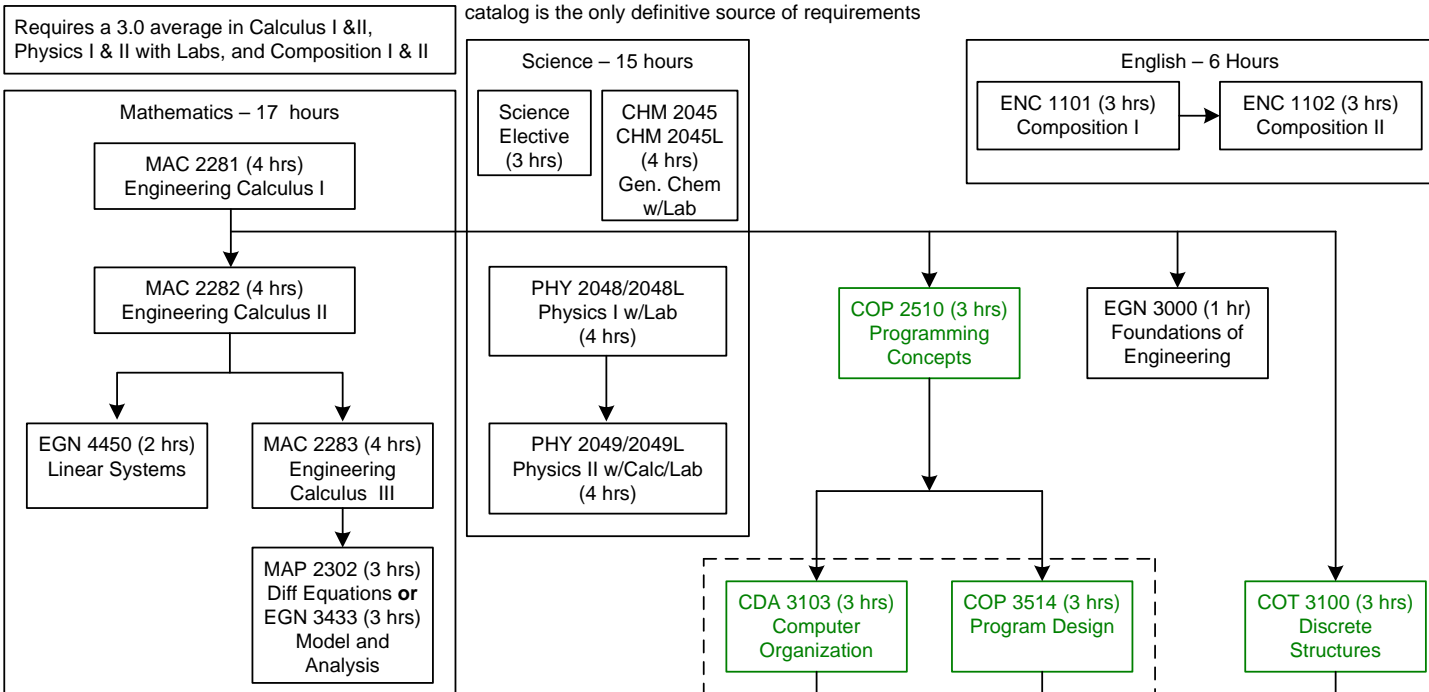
Requires a 3.0 average in Calculus I &II, Physics I & II with Labs, and Composition I & II

catalog is the only definitive source of requirements

Science – 15 hours

Science Elective (3 hrs)

CHM 2045 CHM 2045L (4 hrs) Gen. Chem w/Lab

PHY 2048/2048L Physics I w/Lab (4 hrs)

PHY 2049/2049L Physics II w/Calc/Lab (4 hrs)

English – 6 Hours

ENC 1101 (3 hrs) Composition I

ENC 1102 (3 hrs) Composition II

Mathematics – 17 hours

MAC 2281 (4 hrs) Engineering Calculus I

MAC 2282 (4 hrs) Engineering Calculus II

EGN 4450 (2 hrs) Linear Systems

MAC 2283 (4 hrs) Engineering Calculus III

MAP 2302 (3 hrs) Diff Equations **or** EGN 3433 (3 hrs) Model and Analysis

COP 2510 (3 hrs) Programming Concepts

EGN 3000 (1 hr) Foundations of Engineering

CDA 3103 (3 hrs) Computer Organization

COP 3514 (3 hrs) Program Design

COT 3100 (3 hrs) Discrete Structures